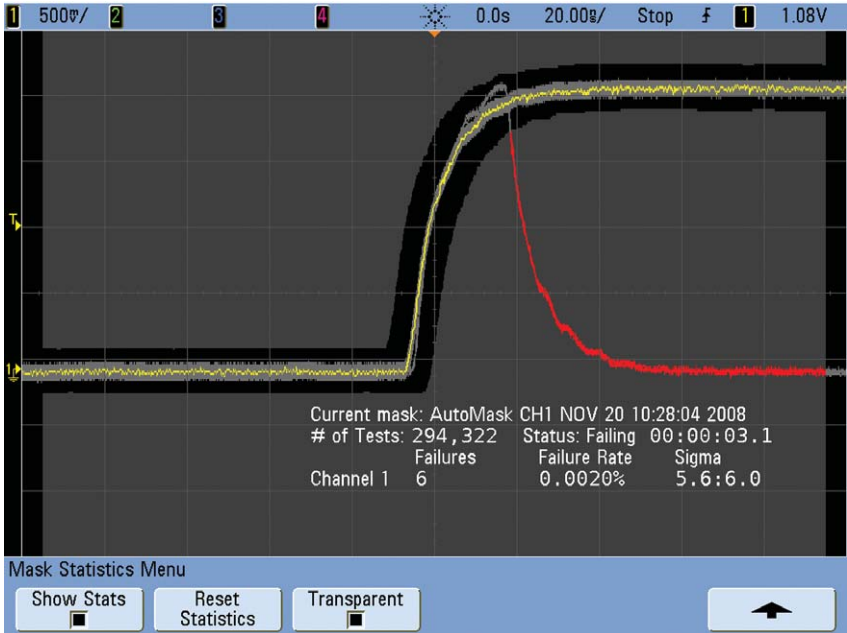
1 500mV/ 2 3 4 0.0s 20.00ns/ Stop 1 1.08V

T

1

Current mask: AutoMask CH1 NOV 20 10:28:04 2008
# of Tests: 294,322 Status: Failing 00:00:03.1
Failures Failure Rate Sigma
Channel 1 6 0.0020% 5.6:6.0

Mask Statistics Menu

Show Stats

Reset Statistics

Transparent